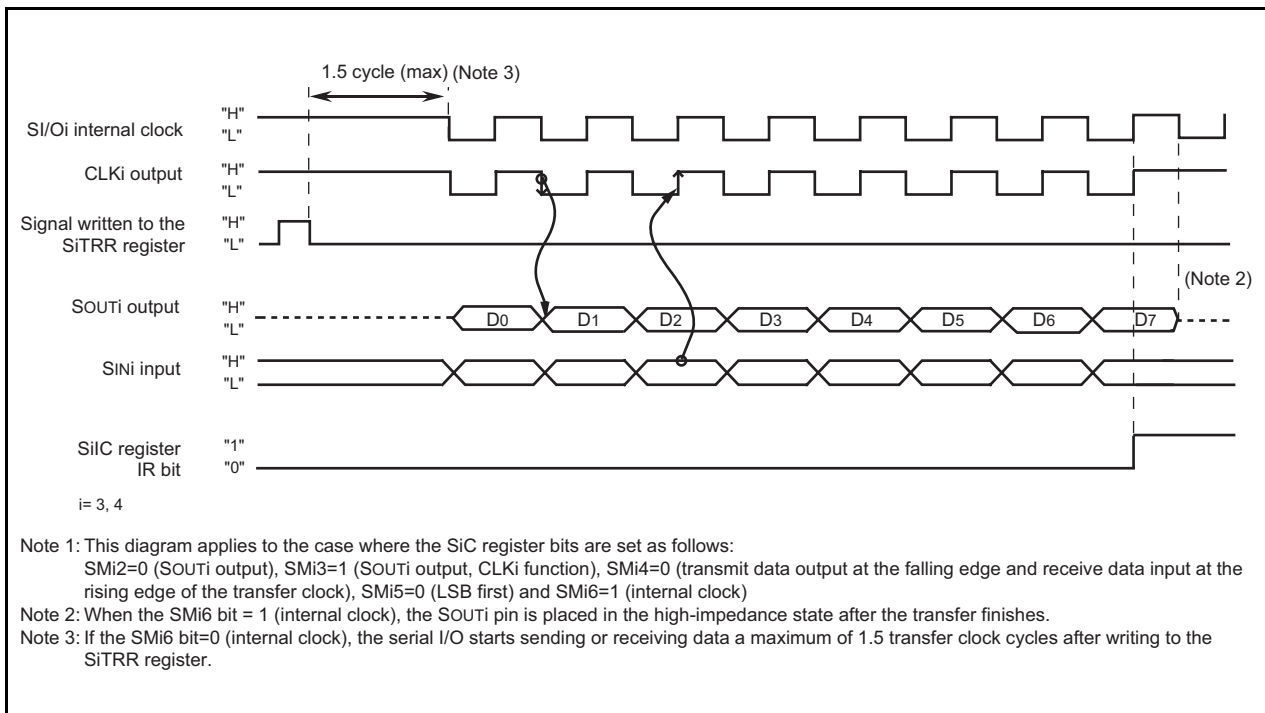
1.5 cycle (max) (Note 3)

SI/Oi internal clock "H" "L"

CLKi output "H" "L"

Signal written to the SiTRR register "H" "L"

(Note 2)

SOUTi output "H" "L"

D0 D1 D2 D3 D4 D5 D6 D7

SINi input "H" "L"

SiIC register IR bit "1" "0"

i= 3, 4

Note 1: This diagram applies to the case where the SiC register bits are set as follows:
SMi2=0 (SOUTi output), SMi3=1 (SOUTi output, CLKi function), SMi4=0 (transmit data output at the falling edge and receive data input at the rising edge of the transfer clock), SMi5=0 (LSB first) and SMi6=1 (internal clock)
Note 2: When the SMi6 bit = 1 (internal clock), the SOUTi pin is placed in the high-impedance state after the transfer finishes.
Note 3: If the SMi6 bit=0 (internal clock), the serial I/O starts sending or receiving data a maximum of 1.5 transfer clock cycles after writing to the SiTRR register.